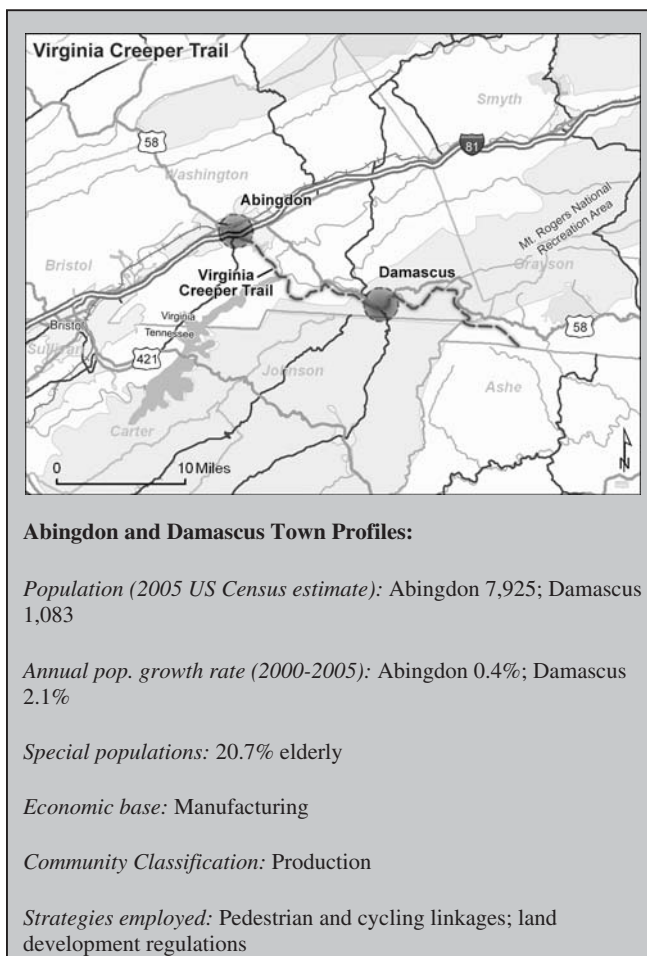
Virginia Creeper Trail

Smyth

58

81

Washington

Abingdon

Mt. Rogers National Recreation Area

Bristol

Virginia Creeper Trail

Damascus

Grayson

Bristol

Virginia

Tennessee

58

Sullivan

421

Johnson

Ashe

Carter

0

10 Miles

N

**Abingdon and Damascus Town Profiles:**

*Population (2005 US Census estimate):* Abingdon 7,925; Damascus 1,083

*Annual pop. growth rate (2000-2005):* Abingdon 0.4%; Damascus 2.1%

*Special populations:* 20.7% elderly

*Economic base:* Manufacturing

*Community Classification:* Production

*Strategies employed:* Pedestrian and cycling linkages; land development regulations